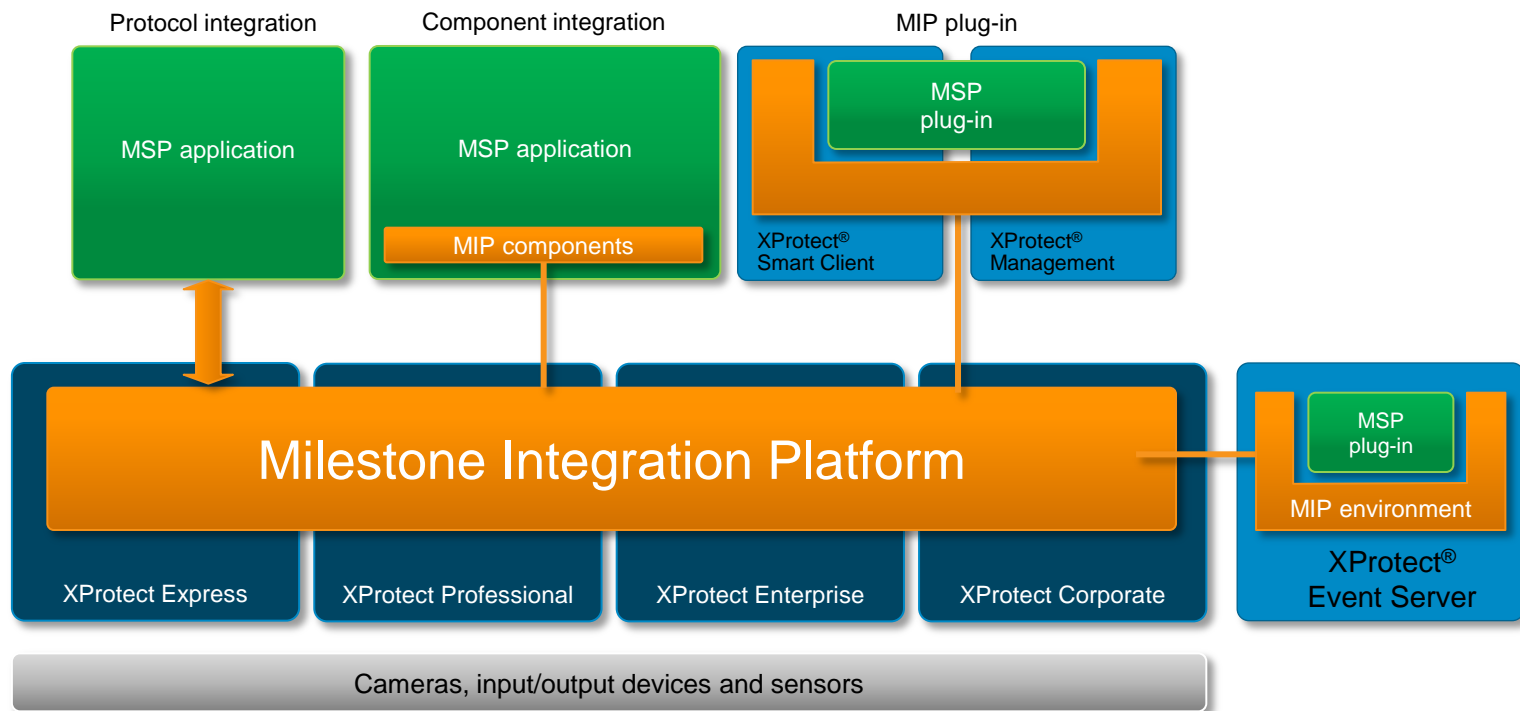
Protocol integration

Component integration

MIP plug-in

MSP application

MSP application

MIP components

MSP plug-in

XProtect® Smart Client

XProtect® Management

Milestone Integration Platform

MSP plug-in

MIP environment

XProtect® Event Server

XProtect Express

XProtect Professional

XProtect Enterprise

XProtect Corporate

Cameras, input/output devices and sensors